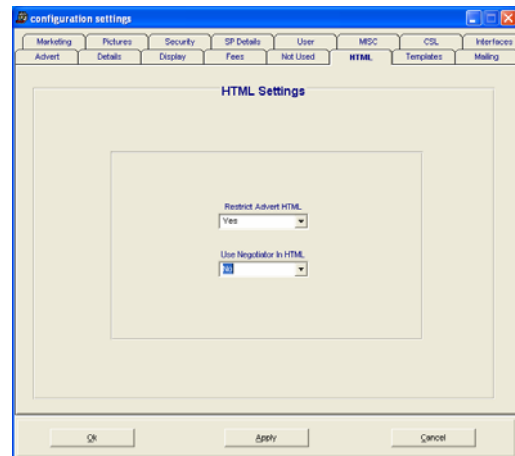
configuration settings

Marketing | Pictures | Security | SP Details | User | MISC | CSL | Interfaces

Advert | Details | Display | Fees | Not Used | HTML | Templates | Mailing

HTML Settings

Restrict Advert HTML

Yes

Use Negotiator In HTML

No

Ok

Apply

Cancel